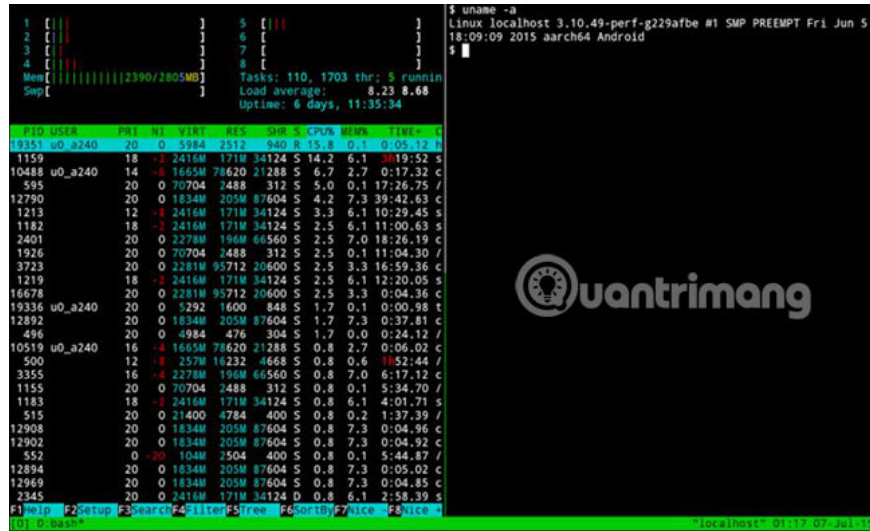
1 [|||            ]   5 [|||            ]
2 [||             ]   6 [               ]
3 [|              ]   7 [               ]
4 [|||            ]   8 [               ]
Mem[||||||||||2390/2805MB]   Tasks: 110, 1703 thr; 5 runnin
Swp[              ]   Load average: 8.23 8.68
Uptime: 6 days, 11:35:34

| PID | USER | PRI | NI | VIRT | RES | SHR | S | CPU% | MEM% | TIME+ | C |
|---|---|---|---|---|---|---|---|---|---|---|---|
| 19351 | u0_a240 | 20 | 0 | 5984 | 2512 | 940 | R | 15.8 | 0.1 | 0:05.12 | h |
| 1159 | | 18 | -2 | 2416M | 171M | 34124 | S | 14.2 | 6.1 | 3h19:52 | s |
| 10488 | u0_a240 | 14 | -6 | 1665M | 78620 | 21288 | S | 6.7 | 2.7 | 0:17.32 | c |
| 595 | | 20 | 0 | 70704 | 2488 | 312 | S | 5.0 | 0.1 | 17:26.75 | / |
| 12790 | | 20 | 0 | 1834M | 205M | 87604 | S | 4.2 | 7.3 | 39:42.63 | c |
| 1213 | | 12 | -8 | 2416M | 171M | 34124 | S | 3.3 | 6.1 | 10:29.45 | s |
| 1182 | | 18 | -2 | 2416M | 171M | 34124 | S | 2.5 | 6.1 | 11:00.63 | s |
| 2401 | | 20 | 0 | 2278M | 196M | 66560 | S | 2.5 | 7.0 | 18:26.19 | c |
| 1926 | | 20 | 0 | 70704 | 2488 | 312 | S | 2.5 | 0.1 | 11:04.30 | / |
| 3723 | | 20 | 0 | 2281M | 95712 | 20600 | S | 2.5 | 3.3 | 16:59.36 | c |
| 1219 | | 18 | -2 | 2416M | 171M | 34124 | S | 2.5 | 6.1 | 12:20.05 | s |
| 16678 | | 20 | 0 | 2281M | 95712 | 20600 | S | 2.5 | 3.3 | 0:04.36 | c |
| 19336 | u0_a240 | 20 | 0 | 5292 | 1600 | 848 | S | 1.7 | 0.1 | 0:00.98 | t |
| 12892 | | 20 | 0 | 1834M | 205M | 87604 | S | 1.7 | 7.3 | 0:37.81 | c |
| 496 | | 20 | 0 | 4984 | 476 | 304 | S | 1.7 | 0.0 | 0:24.12 | / |
| 10519 | u0_a240 | 16 | -4 | 1665M | 78620 | 21288 | S | 0.8 | 2.7 | 0:06.02 | c |
| 500 | | 12 | -8 | 257M | 16232 | 4668 | S | 0.8 | 0.6 | 1h52:44 | / |
| 3355 | | 16 | -4 | 2278M | 196M | 66560 | S | 0.8 | 7.0 | 6:17.12 | c |
| 1155 | | 20 | 0 | 70704 | 2488 | 312 | S | 0.8 | 0.1 | 5:34.70 | / |
| 1183 | | 18 | -2 | 2416M | 171M | 34124 | S | 0.8 | 6.1 | 4:01.71 | s |
| 515 | | 20 | 0 | 21400 | 4784 | 400 | S | 0.8 | 0.2 | 1:37.39 | / |
| 12908 | | 20 | 0 | 1834M | 205M | 87604 | S | 0.8 | 7.3 | 0:04.96 | c |
| 12902 | | 20 | 0 | 1834M | 205M | 87604 | S | 0.8 | 7.3 | 0:04.92 | c |
| 552 | | 0 | -20 | 104M | 2504 | 400 | S | 0.8 | 0.1 | 5:44.87 | / |
| 12894 | | 20 | 0 | 1834M | 205M | 87604 | S | 0.8 | 7.3 | 0:05.02 | c |
| 12969 | | 20 | 0 | 1834M | 205M | 87604 | S | 0.8 | 7.3 | 0:04.85 | c |
| 2345 | | 20 | 0 | 2416M | 171M | 34124 | D | 0.8 | 6.1 | 2:58.39 | s |

F1Help F2Setup F3SearchF4FilterF5Tree F6SortByF7Nice -F8Nice +

$ uname -a
Linux localhost 3.10.49-perf-g229afbe #1 SMP PREEMPT Fri Jun 5 18:09:09 2015 aarch64 Android
$

Quantrimang

[0] 0:bash*   "localhost" 01:17 07-Jul-1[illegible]